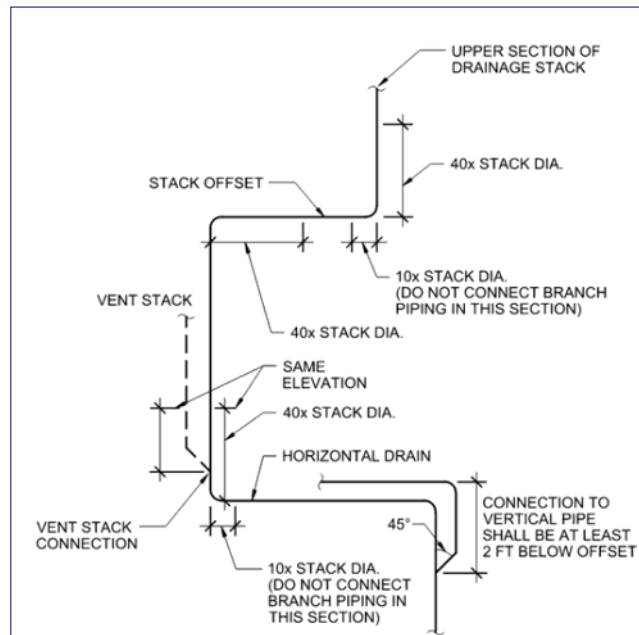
UPPER SECTION OF DRAINAGE STACK

40x STACK DIA.

STACK OFFSET

10x STACK DIA. (DO NOT CONNECT BRANCH PIPING IN THIS SECTION)

VENT STACK

40x STACK DIA.

SAME ELEVATION

40x STACK DIA.

HORIZONTAL DRAIN

CONNECTION TO VERTICAL PIPE SHALL BE AT LEAST 2 FT BELOW OFFSET

45°

VENT STACK CONNECTION

10x STACK DIA. (DO NOT CONNECT BRANCH PIPING IN THIS SECTION)